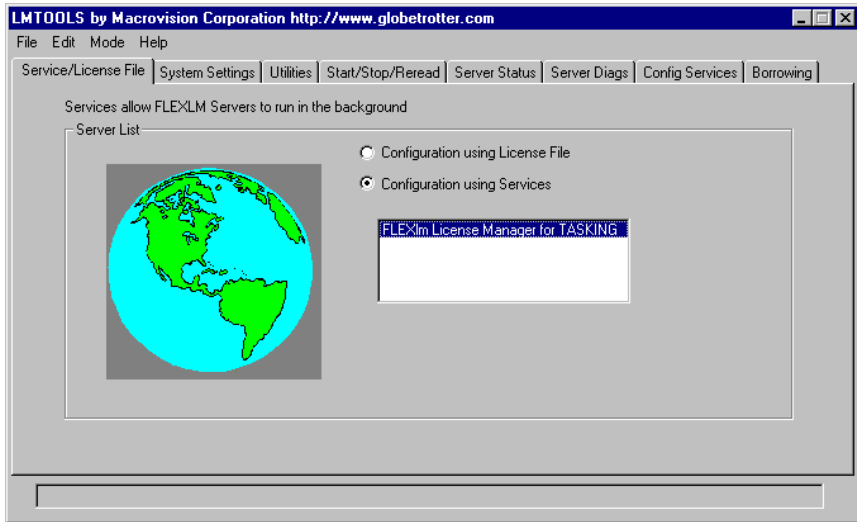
LMTOOLS by Macrovision Corporation http://www.globetrotter.com

File Edit Mode Help

Service/License File | System Settings | Utilities | Start/Stop/Reread | Server Status | Server Diags | Config Services | Borrowing

Services allow FLEXLM Servers to run in the background

Server List

Configuration using License File

Configuration using Services

FLEXlm License Manager for TASKING